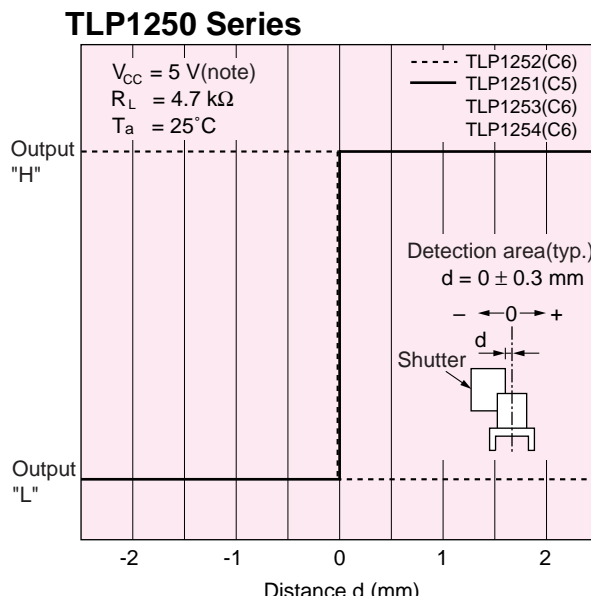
TLP1250 Series

$V_{CC}$ = 5 V(note)
$R_L$ = 4.7 kΩ
$T_a$ = 25˚C

TLP1252(C6)
TLP1251(C5)
TLP1253(C6)
TLP1254(C6)

Output "H"

Output "L"

Detection area(typ.)
d = 0 ± 0.3 mm

– 0 +

d

Shutter

-2 -1 0 1 2

Distance d (mm)